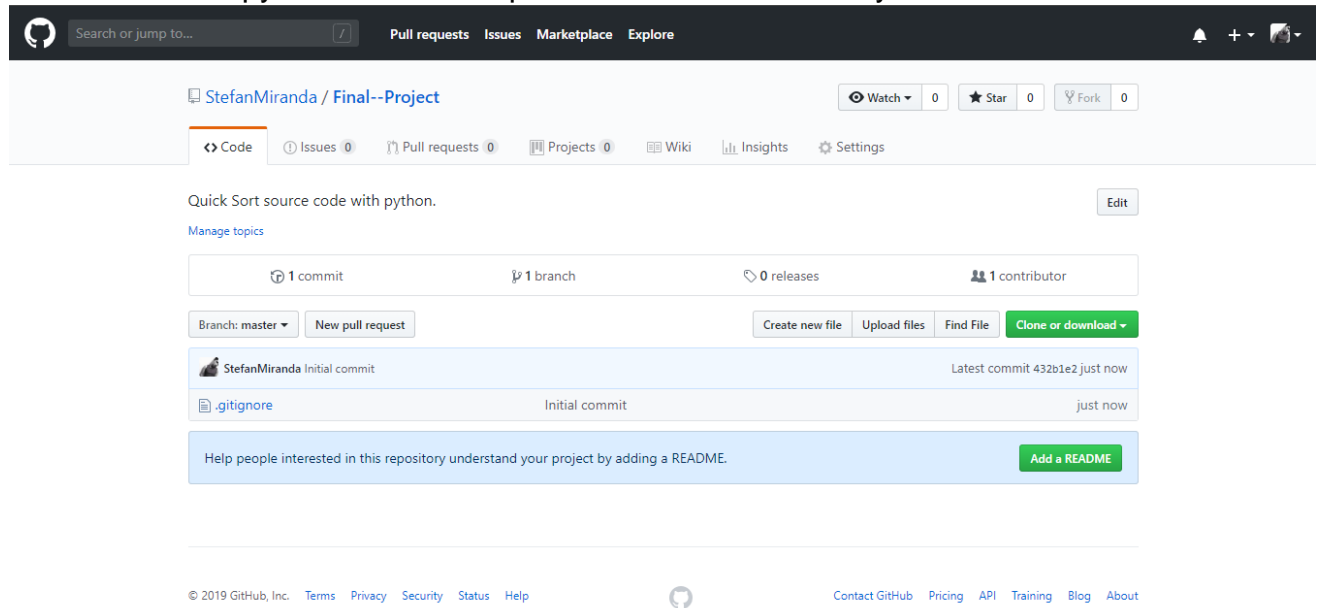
Search or jump to...

Pull requests Issues Marketplace Explore

StefanMiranda / Final--Project

Watch 0 Star 0 Fork 0

Code Issues 0 Pull requests 0 Projects 0 Wiki Insights Settings

Quick Sort source code with python.

Edit

Manage topics

1 commit 1 branch 0 releases 1 contributor

Branch: master New pull request Create new file Upload files Find File Clone or download

StefanMiranda Initial commit Latest commit 432b1e2 just now

.gitignore Initial commit just now

Help people interested in this repository understand your project by adding a README.

Add a README

© 2019 GitHub, Inc. Terms Privacy Security Status Help

Contact GitHub Pricing API Training Blog About